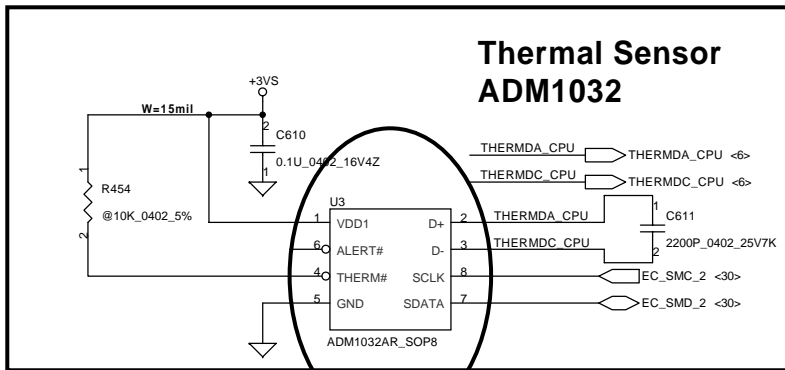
Thermal Sensor
ADM1032

+3VS

W=15mil

2
C610
0.1U_0402_16V4Z
1

1
R454
@10K_0402_5%
2

U3
1 VDD1
6 ALERT#
4 THERM#
5 GND
D+ 2
D- 3
SCLK 8
SDATA 7
ADM1032AR_SOP8

THERMDA_CPU
THERMDA_CPU <6>
THERMDC_CPU
THERMDC_CPU <6>
THERMDA_CPU
THERMDC_CPU

1
C611
2200P_0402_25V7K
2

EC_SMC_2 <30>
EC_SMD_2 <30>